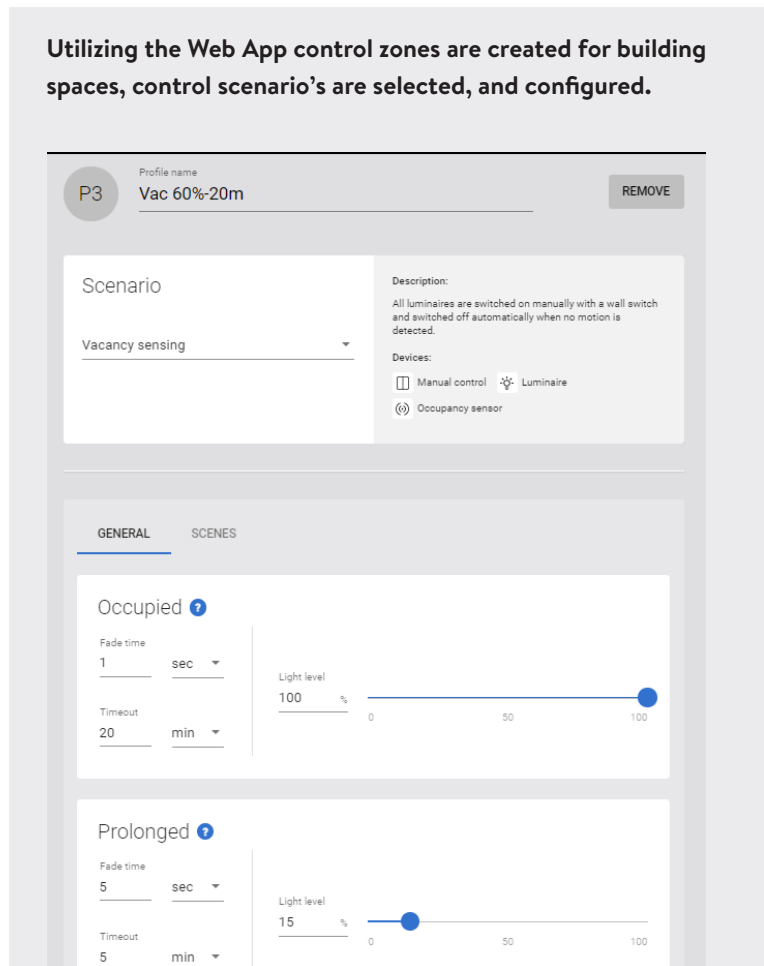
Utilizing the Web App control zones are created for building spaces, control scenario's are selected, and configured.

P3

Profile name

Vac 60%-20m

REMOVE

Scenario

Vacancy sensing

Description:

All luminaires are switched on manually with a wall switch and switched off automatically when no motion is detected.

Devices:

Manual control

Luminaire

Occupancy sensor

GENERAL

SCENES

Occupied

Fade time

1

sec

Timeout

20

min

Light level

100

%

0

50

100

Prolonged

Fade time

5

sec

Timeout

5

min

Light level

15

%

0

50

100